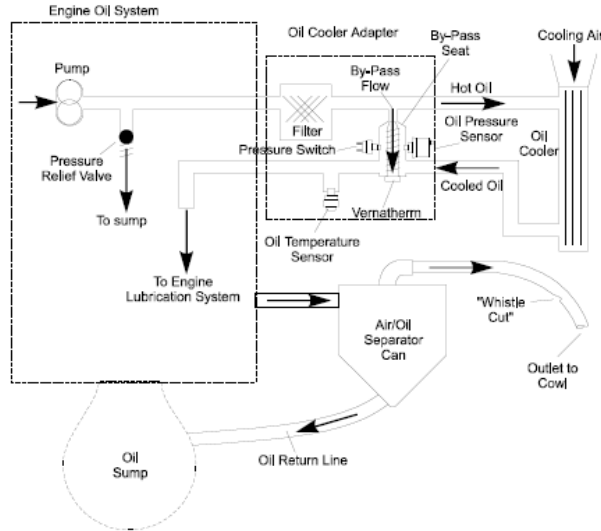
Engine Oil System

Oil Cooler Adapter

By-Pass Seat

Cooling Air

Pump

By-Pass Flow

Hot Oil

Filter

Oil Pressure Sensor

Oil Cooler

Pressure Switch

Pressure Relief Valve

Cooled Oil

To sump

Vernatherm

Oil Temperature Sensor

To Engine Lubrication System

"Whistle Cut"

Air/Oil Separator Can

Outlet to Cowl

Oil Sump

Oil Return Line